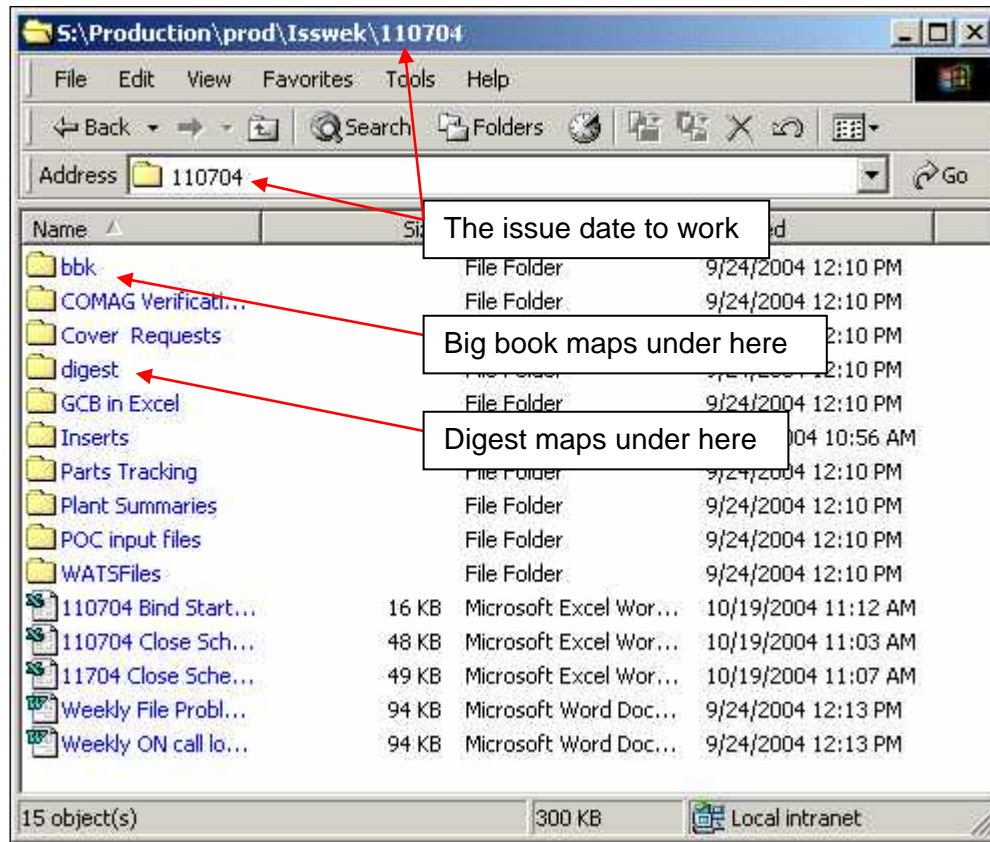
S:\Production\prod\Isswek\110704

File Edit View Favorites Tools Help

Back Search Folders

Address 110704 Go

The issue date to work

| Name | Si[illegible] | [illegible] | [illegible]ed |
|---|---|---|---|
| bbk | | File Folder | 9/24/2004 12:10 PM |
| COMAG Verificati... | | File Folder | 9/24/2004 12:10 PM |
| Cover Requests | | | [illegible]2:10 PM |
| digest | | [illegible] | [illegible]2:10 PM |
| GCB in Excel | | File Folder | 9/24/2004 12:10 PM |
| Inserts | | | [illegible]004 10:56 AM |
| Parts Tracking | | File Folder | 9/24/2004 12:10 PM |
| Plant Summaries | | File Folder | 9/24/2004 12:10 PM |
| POC input files | | File Folder | 9/24/2004 12:10 PM |
| WATSFiles | | File Folder | 9/24/2004 12:10 PM |
| 110704 Bind Start... | 16 KB | Microsoft Excel Wor... | 10/19/2004 11:12 AM |
| 110704 Close Sch... | 48 KB | Microsoft Excel Wor... | 10/19/2004 11:03 AM |
| 11704 Close Sche... | 49 KB | Microsoft Excel Wor... | 10/19/2004 11:07 AM |
| Weekly File Probl... | 94 KB | Microsoft Word Doc... | 9/24/2004 12:13 PM |
| Weekly ON call lo... | 94 KB | Microsoft Word Doc... | 9/24/2004 12:13 PM |

Big book maps under here

Digest maps under here

15 object(s) 300 KB Local intranet